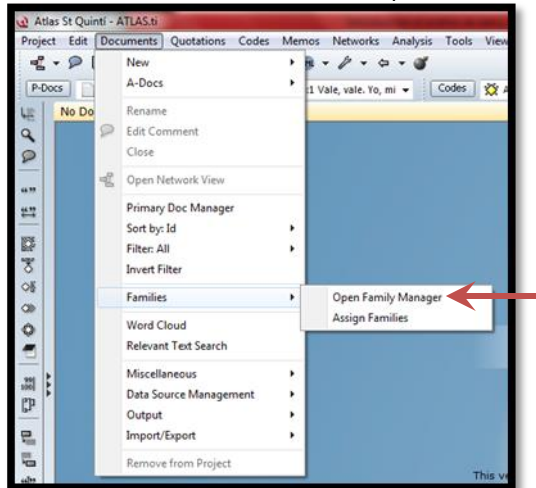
Atlas St Quinti - ATLAS.ti

Project Edit Documents Quotations Codes Memos Networks Analysis Tools View

P-Docs

No Do

1 Vale, vale. Yo, mi

Codes

New
A-Docs
Rename
Edit Comment
Close
Open Network View
Primary Doc Manager
Sort by: Id
Filter: All
Invert Filter
Families
Word Cloud
Relevant Text Search
Miscellaneous
Data Source Management
Output
Import/Export
Remove from Project

Open Family Manager
Assign Families

This v